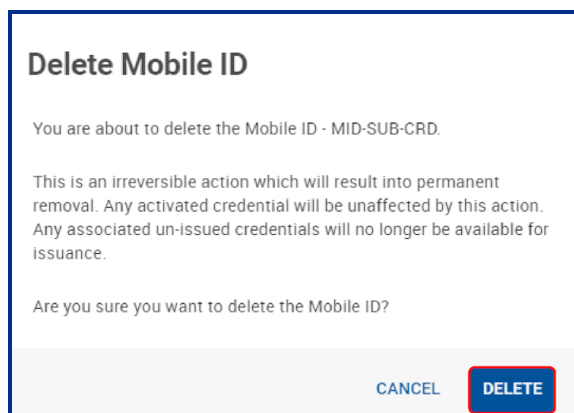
Delete Mobile ID

You are about to delete the Mobile ID - MID-SUB-CRD.

This is an irreversible action which will result into permanent removal. Any activated credential will be unaffected by this action. Any associated un-issued credentials will no longer be available for issuance.

Are you sure you want to delete the Mobile ID?

CANCEL DELETE